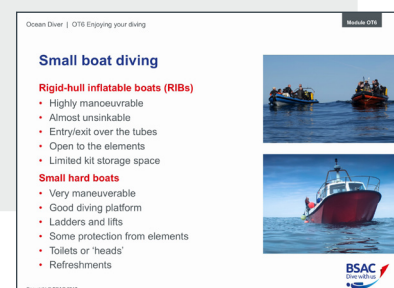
Ocean Diver | OT6 Enjoying your diving

Module OT6

Small boat diving

Rigid-hull inflatable boats (RIBs)
• Highly manoeuvrable
• Almost unsinkable
• Entry/exit over the tubes
• Open to the elements
• Limited kit storage space

Small hard boats
• Very maneuverable
• Good diving platform
• Ladders and lifts
• Some protection from elements
• Toilets or 'heads'
• Refreshments

BSAC
Dive with us